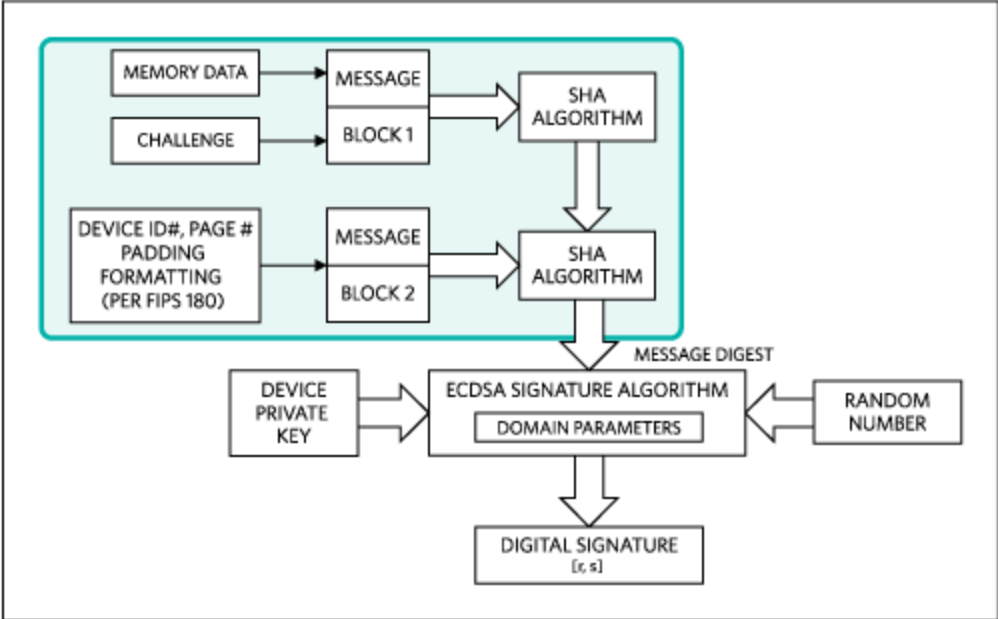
MEMORY DATA

CHALLENGE

MESSAGE

BLOCK 1

SHA ALGORITHM

DEVICE ID#, PAGE # PADDING FORMATTING (PER FIPS 180)

MESSAGE

BLOCK 2

SHA ALGORITHM

MESSAGE DIGEST

DEVICE PRIVATE KEY

ECDSA SIGNATURE ALGORITHM

DOMAIN PARAMETERS

RANDOM NUMBER

DIGITAL SIGNATURE
[r, s]